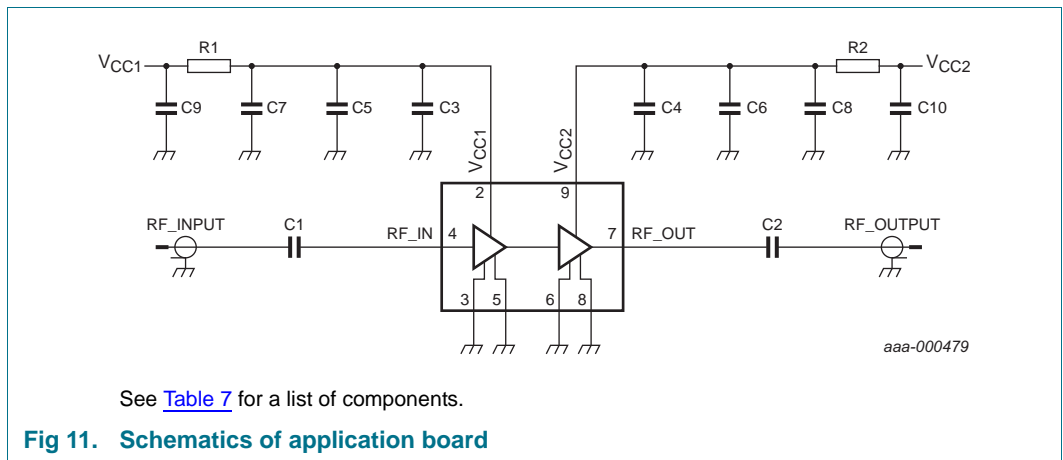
$V_{CC1}$ R1 C9 C7 C5 C3 $V_{CC1}$ $V_{CC2}$ C4 C6 C8 R2 $V_{CC2}$ C10

2 9

RF_INPUT C1 RF_IN 4 7 RF_OUT C2 RF_OUTPUT

3 5 6 8

aaa-000479

See Table 7 for a list of components.

Fig 11. Schematics of application board